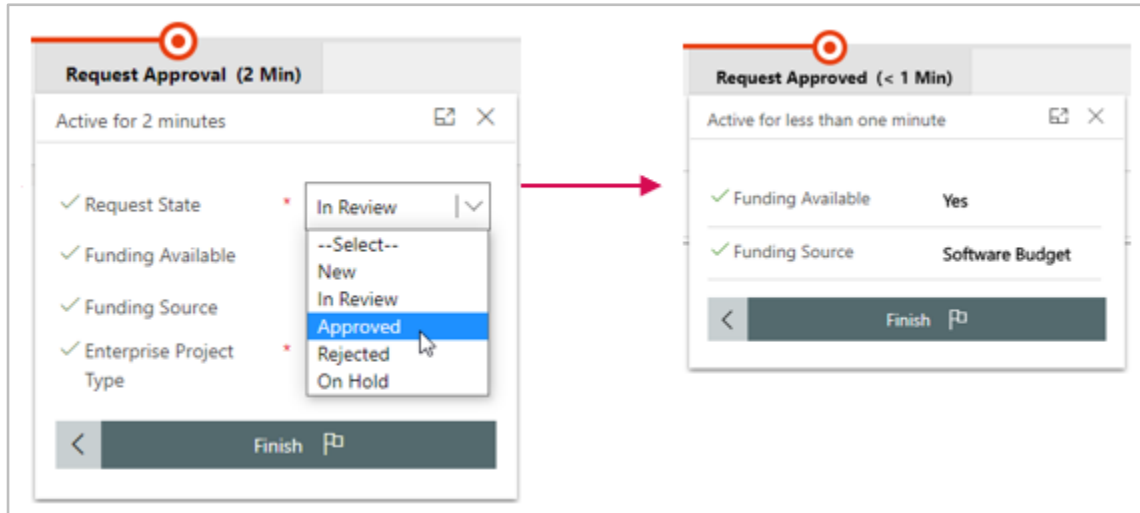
Request Approval (2 Min)

Active for 2 minutes

Request State *

In Review

--Select--
New
In Review
Approved
Rejected
On Hold

Funding Available

Funding Source

Enterprise Project Type *

Finish

Request Approved (< 1 Min)

Active for less than one minute

Funding Available Yes

Funding Source Software Budget

Finish